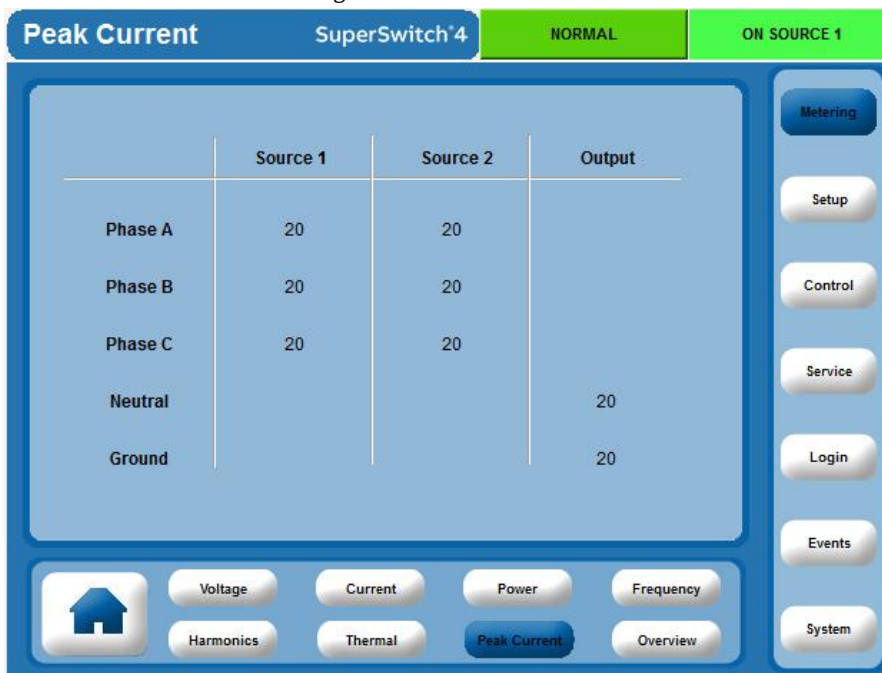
Peak Current SuperSwitch®4 NORMAL ON SOURCE 1

| | Source 1 | Source 2 | Output |
|---|---|---|---|
| Phase A | 20 | 20 | |
| Phase B | 20 | 20 | |
| Phase C | 20 | 20 | |
| Neutral | | | 20 |
| Ground | | | 20 |

Metering
Setup
Control
Service
Login
Events
System

Voltage Current Power Frequency
Harmonics Thermal Peak Current Overview